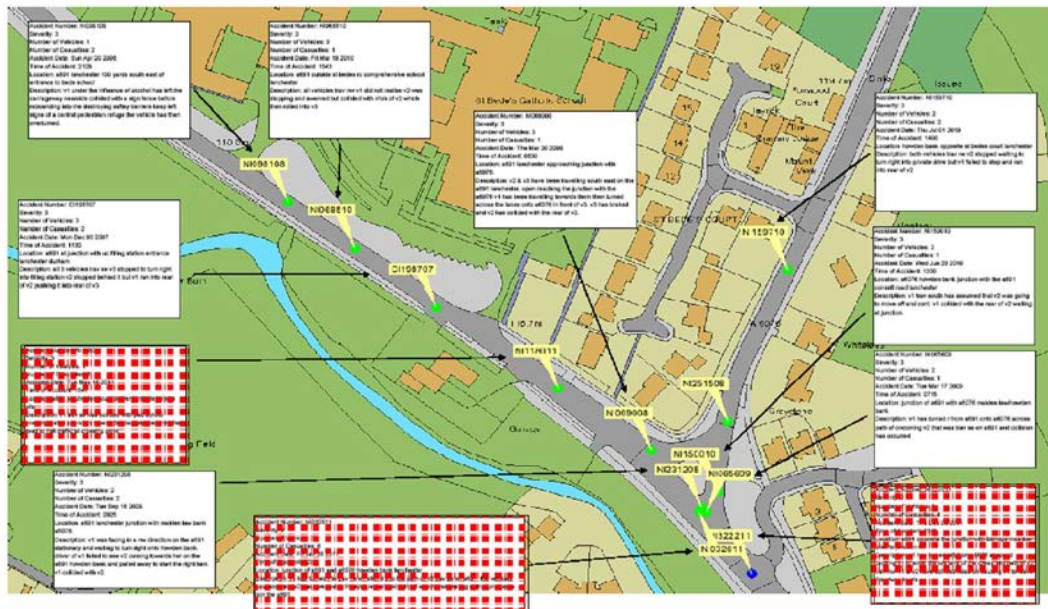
Accident Number: NI098108
Severity: 3
Number of Vehicles: 1
Number of Casualties: 2
Accident Date: Sun Apr 20 2008
Time of Accident: 2105
Location: a691 lanchester 100 yards south east of entrance to bede school
Description: v1 under the influence of alcohol has left the carriageway nearside collided with a sign fence before proceeding into the oncoming safety barriers kerb left signs of a central pedestrian refuge the vehicle has then overturned.

Accident Number: NI068810
Severity: 3
Number of Vehicles: 3
Number of Casualties: 1
Accident Date: Fri Mar 19 2010
Time of Accident: 1543
Location: a691 outside st bedes rc comprehensive school lanchester
Description: all vehicles trav nw v1 did not realise v2 was stopping and swerved but collided with n/s/r of v2 which then rolled into v3

St Bede's Catholic School

Accident Number: NI069008
Severity: 3
Number of Vehicles: 3
Number of Casualties: 1
Accident Date: Thu Mar 20 2008
Time of Accident: 0830
Location: a691 lanchester approaching junction with a6076
Description: v2 & v3 have been travelling south east on the a691 lanchester. upon reaching the junction with the a6076 v1 has been travelling towards them then turned across the lanes onto a6076 in front of v3. v3 has braked and v2 has collided with the rear of v3.

Accident Number: NI150710
Severity: 3
Number of Vehicles: 2
Number of Casualties: 2
Accident Date: Thu Jul 01 2010
Time of Accident: 1400
Location: howden bank opposite st bedes court lanchester
Description: both vehicles trav ne v2 stopped waiting to turn right into private drive but v1 failed to stop and ran into rear of v2

Accident Number: CI108707
Severity: 3
Number of Vehicles: 3
Number of Casualties: 1
Accident Date: Mon Dec 03 2007
Time of Accident: 1155
Location: a691 at junction with w/ filling station entrance lanchester durham
Description: all 3 vehicles trav se v3 stopped to turn right into filling station v2 stopped behind it but v1 ran into rear of v2 pushing it into rear of v3.

Accident Number: NI150610
Severity: 3
Number of Vehicles: 2
Number of Casualties: 1
Accident Date: Wed Jun 30 2010
Time of Accident: 1330
Location: a6076 howden bank junction with the a691 consett road lanchester
Description: v1 trav south has assumed that v2 was going to move off and cont. v1 collided with the rear of v2 waiting at junction.

NI098108
NI068810
CI108707
NI111111
N 150710
NI251506
N 069008
NI150010
NI231208
NI065609
NI322211
N 032611

110.0m
116.7m
ST BEDE'S COURT
A 6076
Court
Mount
Issues
Whiteleas
Greystone

Accident Number: NI065609
Severity: 3
Number of Vehicles: 2
Number of Casualties: 1
Accident Date: Tue Mar 17 2009
Time of Accident: 0715
Location: junction of a691 with a6076 raddes lewthowden bank
Description: v1 has turned r from a691 onto a6076 across path of oncoming v2 that was trav se on a691 and collision has occurred

Accident Number: NI231208
Severity: 3
Number of Vehicles: 2
Number of Casualties: 2
Accident Date: Tue Sep 16 2008
Time of Accident: 2005
Location: a691 lanchester junction with madden law bank a6076
Description: v1 was facing in a nw direction on the a691 stationary and waiting to turn right onto howden bank. driver of v1 failed to see v2 coming towards her on the a691 howden bank and pulled away to start the right turn. v1 collided with v2

Accident Number: NI032611
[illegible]